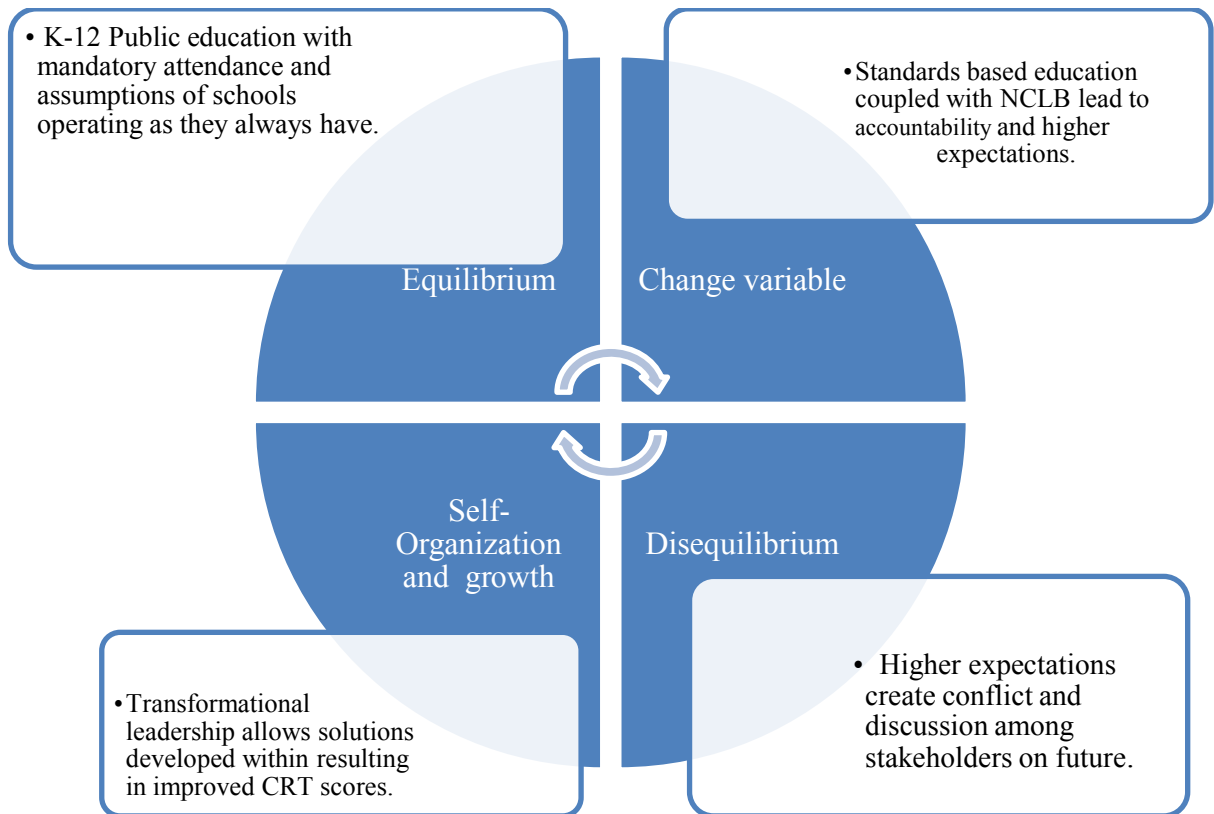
• K-12 Public education with mandatory attendance and assumptions of schools operating as they always have.

• Standards based education coupled with NCLB lead to accountability and higher expectations.

Equilibrium

Change variable

Self-Organization and growth

Disequilibrium

• Transformational leadership allows solutions developed within resulting in improved CRT scores.

• Higher expectations create conflict and discussion among stakeholders on future.